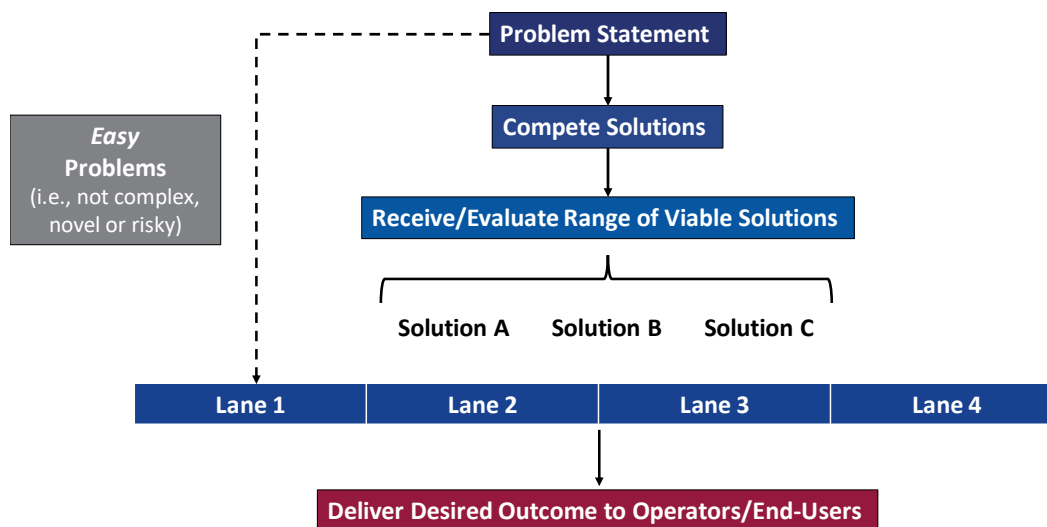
Problem Statement

Easy
Problems
(i.e., not complex, novel or risky)

Compete Solutions

Receive/Evaluate Range of Viable Solutions

Solution A Solution B Solution C

| Lane 1 | Lane 2 | Lane 3 | Lane 4 |
|---|---|---|---|

Deliver Desired Outcome to Operators/End-Users